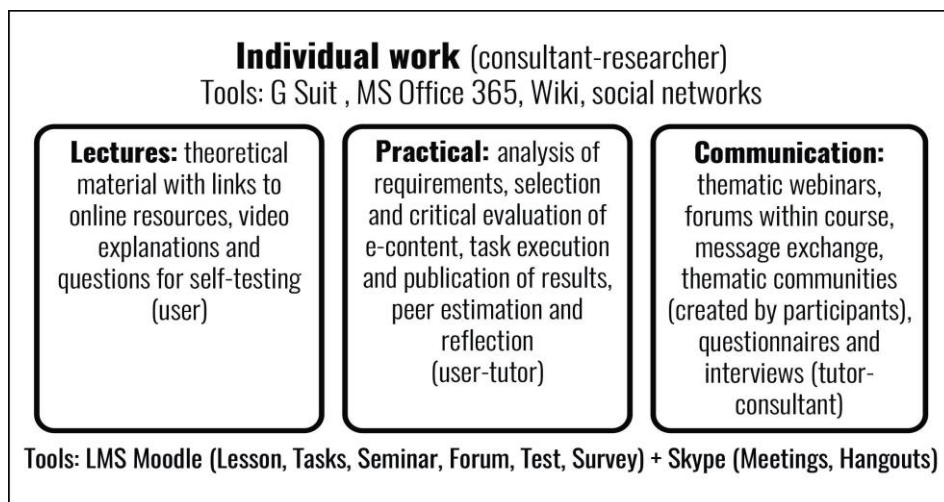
**Individual work** (consultant-researcher)
Tools: G Suit , MS Office 365, Wiki, social networks

**Lectures:** theoretical material with links to online resources, video explanations and questions for self-testing (user)

**Practical:** analysis of requirements, selection and critical evaluation of e-content, task execution and publication of results, peer estimation and reflection (user-tutor)

**Communication:** thematic webinars, forums within course, message exchange, thematic communities (created by participants), questionnaires and interviews (tutor-consultant)

Tools: LMS Moodle (Lesson, Tasks, Seminar, Forum, Test, Survey) + Skype (Meetings, Hangouts)